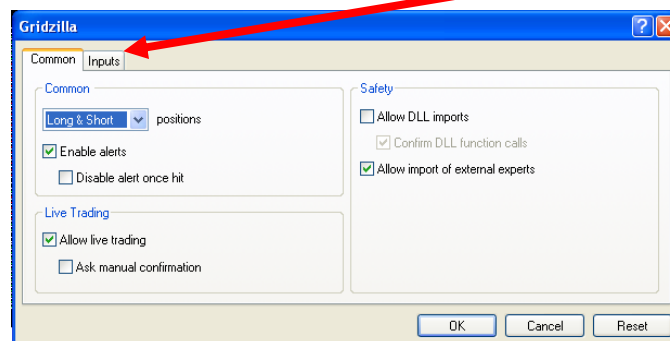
Gridzilla

Common | Inputs

Common

Long & Short positions

Enable alerts

Disable alert once hit

Live Trading

Allow live trading

Ask manual confirmation

Safety

Allow DLL imports

Confirm DLL function calls

Allow import of external experts

OK | Cancel | Reset